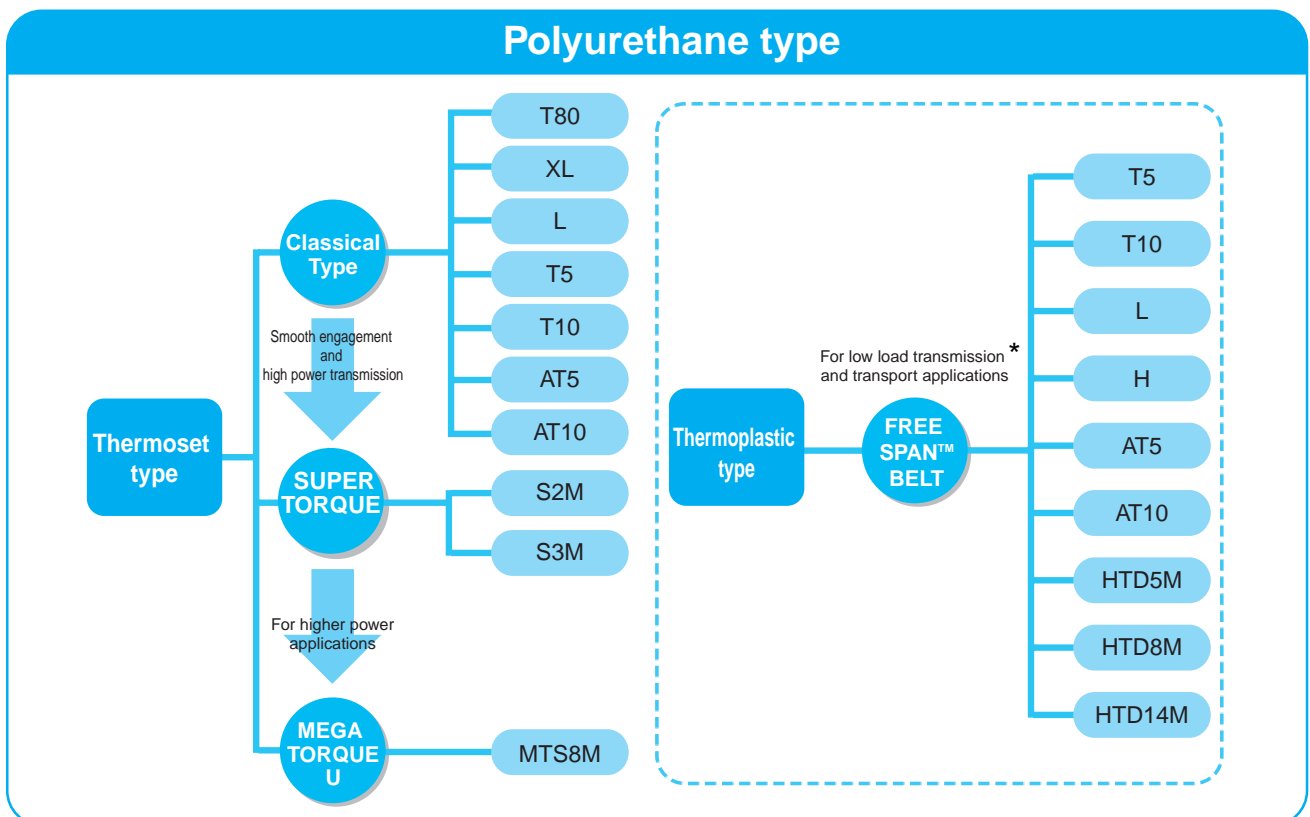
Polyurethane type

Thermoset type

Classical Type

T80

XL

L

T5

T10

AT5

AT10

Smooth engagement and high power transmission

SUPER TORQUE

S2M

S3M

For higher power applications

MEGA TORQUE U

MTS8M

Thermoplastic type

For low load transmission and transport applications *

FREE SPAN™ BELT

T5

T10

L

H

AT5

AT10

HTD5M

HTD8M

HTD14M